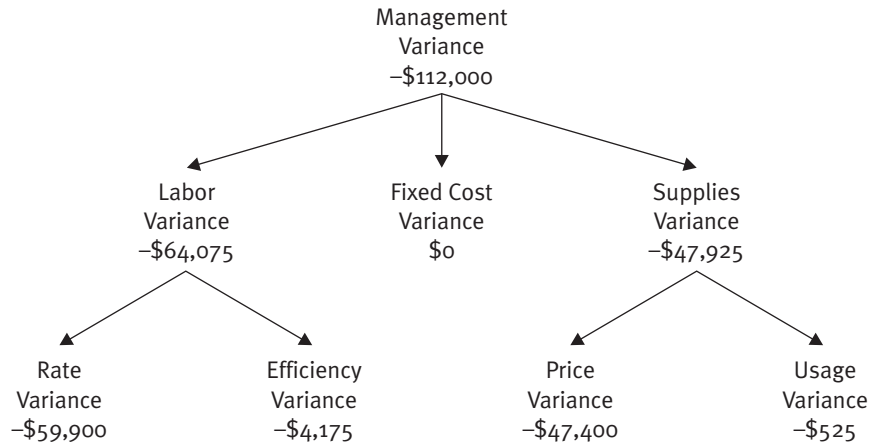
Management Variance
–\$112,000

Labor Variance
–\$64,075

Fixed Cost Variance
\$0

Supplies Variance
–\$47,925

Rate Variance
–\$59,900

Efficiency Variance
–\$4,175

Price Variance
–\$47,400

Usage Variance
–\$525